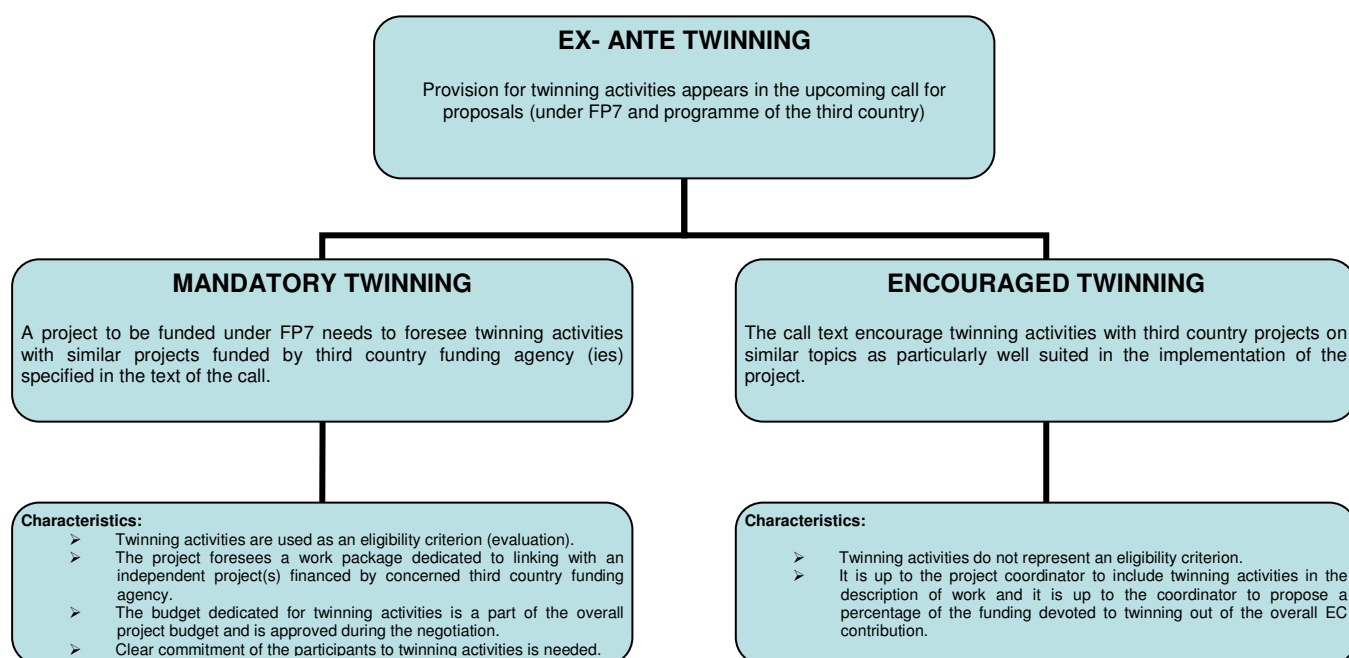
EX- ANTE TWINNING

Provision for twinning activities appears in the upcoming call for proposals (under FP7 and programme of the third country)

MANDATORY TWINNING

A project to be funded under FP7 needs to foresee twinning activities with similar projects funded by third country funding agency (ies) specified in the text of the call.

Characteristics:
- Twinning activities are used as an eligibility criterion (evaluation).
- The project foresees a work package dedicated to linking with an independent project(s) financed by concerned third country funding agency.
- The budget dedicated for twinning activities is a part of the overall project budget and is approved during the negotiation.
- Clear commitment of the participants to twinning activities is needed.

ENCOURAGED TWINNING

The call text encourage twinning activities with third country projects on similar topics as particularly well suited in the implementation of the project.

Characteristics:
- Twinning activities do not represent an eligibility criterion.
- It is up to the project coordinator to include twinning activities in the description of work and it is up to the coordinator to propose a percentage of the funding devoted to twinning out of the overall EC contribution.